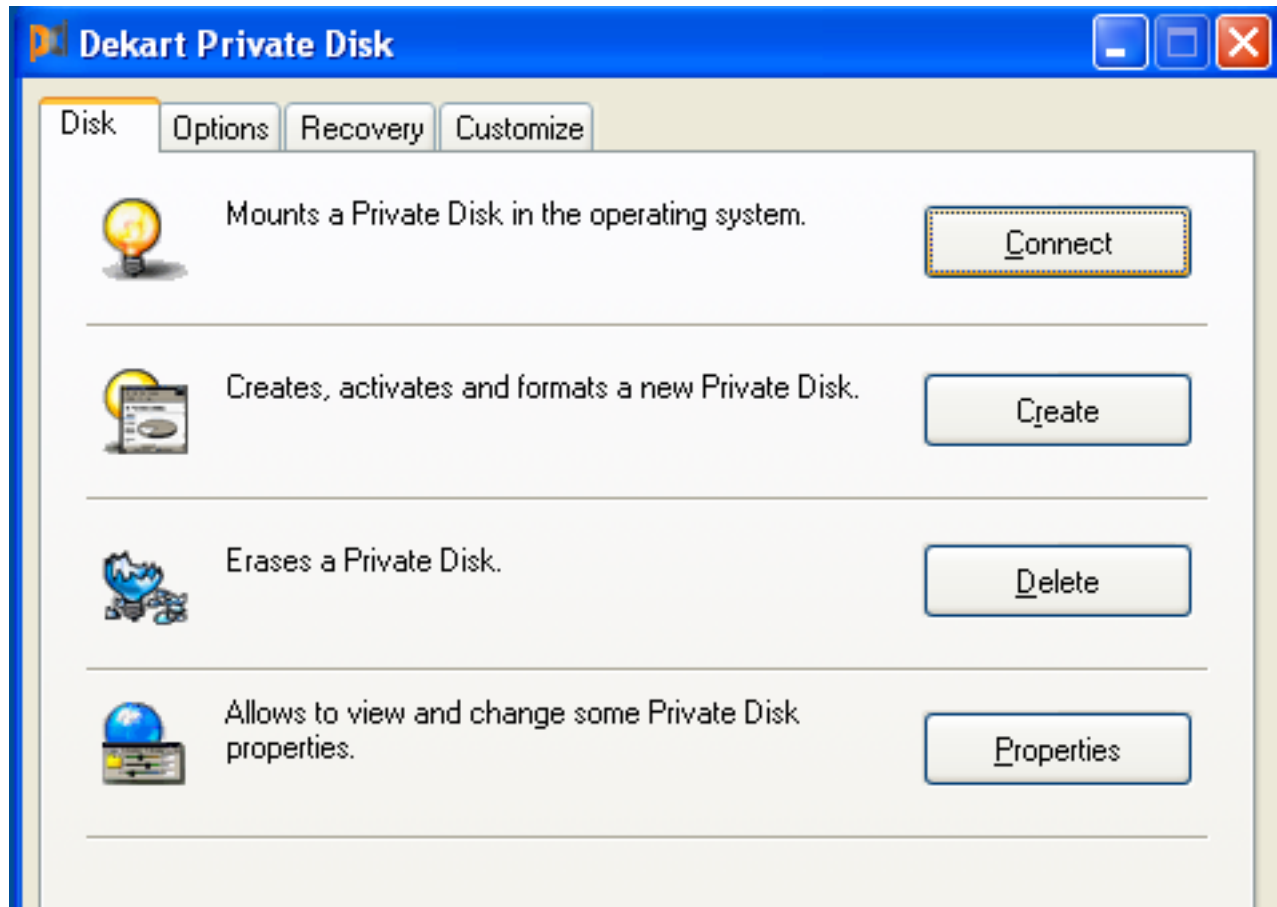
Dekart Private Disk

Disk | Options | Recovery | Customize

Mounts a Private Disk in the operating system.

Connect

Creates, activates and formats a new Private Disk.

Create

Erases a Private Disk.

Delete

Allows to view and change some Private Disk properties.

Properties